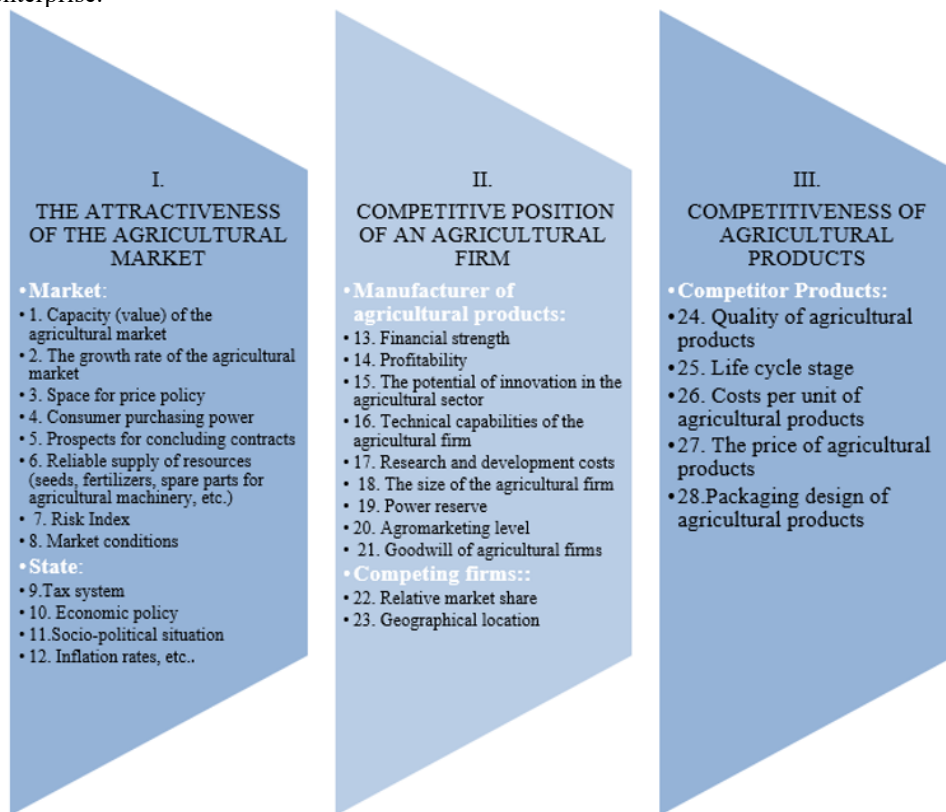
nterprise.

I.
THE ATTRACTIVENESS OF THE AGRICULTURAL MARKET

•Market:
• 1. Capacity (value) of the agricultural market
• 2. The growth rate of the agricultural market
• 3. Space for price policy
• 4. Consumer purchasing power
• 5. Prospects for concluding contracts
• 6. Reliable supply of resources (seeds, fertilizers, spare parts for agricultural machinery, etc.)
• 7. Risk Index
• 8. Market conditions
•State:
• 9.Tax system
• 10. Economic policy
• 11.Socio-political situation
• 12. Inflation rates, etc..

II.
COMPETITIVE POSITION OF AN AGRICULTURAL FIRM

•Manufacturer of agricultural products:
• 13. Financial strength
• 14. Profitability
• 15. The potential of innovation in the agricultural sector
• 16. Technical capabilities of the agricultural firm
• 17. Research and development costs
• 18. The size of the agricultural firm
• 19. Power reserve
• 20. Agromarketing level
• 21. Goodwill of agricultural firms
•Competing firms::
• 22. Relative market share
• 23. Geographical location

III.
COMPETITIVENESS OF AGRICULTURAL PRODUCTS

•Competitor Products:
•24. Quality of agricultural products
•25. Life cycle stage
•26. Costs per unit of agricultural products
•27. The price of agricultural products
•28.Packaging design of agricultural products